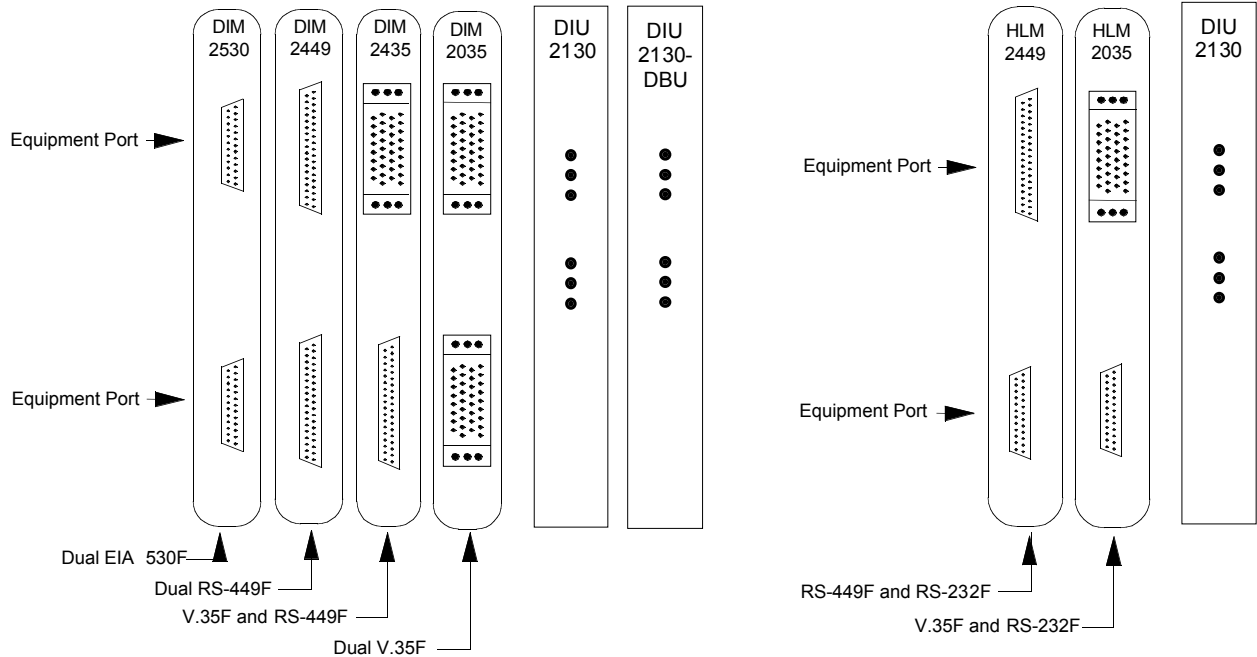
DIM 2530

DIM 2449

DIM 2435

DIM 2035

DIU 2130

DIU 2130-DBU

Equipment Port

Equipment Port

Dual EIA 530F

Dual RS-449F

V.35F and RS-449F

Dual V.35F

HLM 2449

HLM 2035

DIU 2130

Equipment Port

Equipment Port

RS-449F and RS-232F

V.35F and RS-232F